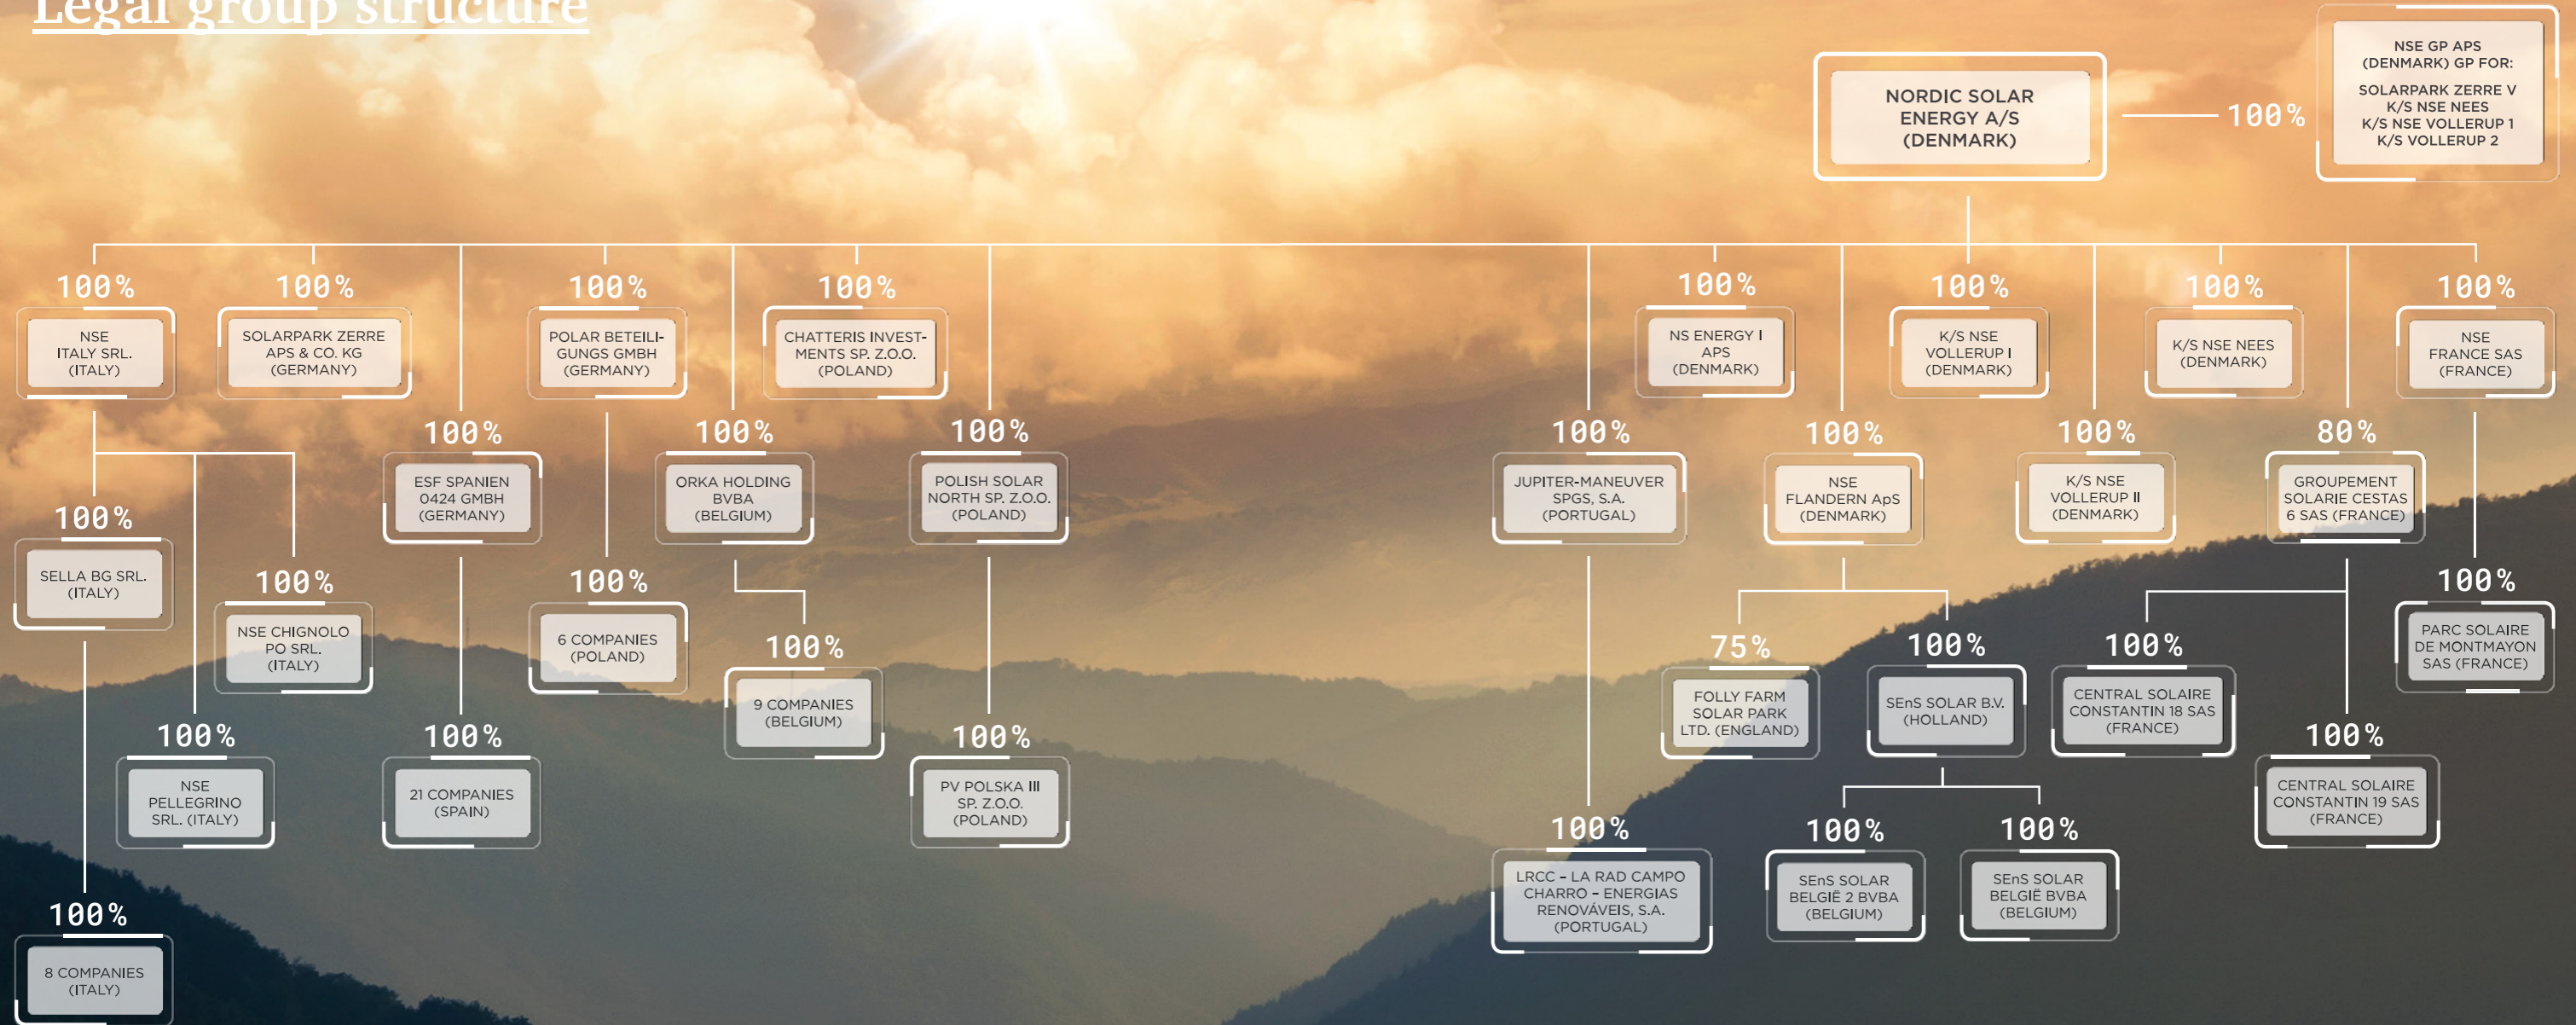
Legal group structure

NORDIC SOLAR ENERGY A/S (DENMARK)

100%

NSE GP APS (DENMARK) GP FOR:
SOLARPARK ZERRE V
K/S NSE NEES
K/S NSE VOLLERUP 1
K/S VOLLERUP 2

100%
NSE ITALY SRL. (ITALY)

100%
SOLARPARK ZERRE APS & CO. KG (GERMANY)

100%
POLAR BETEILIGUNGS GMBH (GERMANY)

100%
CHATTERIS INVESTMENTS SP. Z.O.O. (POLAND)

100%
NS ENERGY I APS (DENMARK)

100%
K/S NSE VOLLERUP I (DENMARK)

100%
K/S NSE NEES (DENMARK)

100%
NSE FRANCE SAS (FRANCE)

100%
ESF SPANIEN 0424 GMBH (GERMANY)

100%
ORKA HOLDING BVBA (BELGIUM)

100%
POLISH SOLAR NORTH SP. Z.O.O. (POLAND)

100%
JUPITER-MANEUVER SPGS, S.A. (PORTUGAL)

100%
NSE FLANDERN ApS (DENMARK)

100%
K/S NSE VOLLERUP II (DENMARK)

80%
GROUPEMENT SOLARIE CESTAS 6 SAS (FRANCE)

100%
SELLA BG SRL. (ITALY)

100%
NSE CHIGNOLO PO SRL. (ITALY)

100%
6 COMPANIES (POLAND)

100%
9 COMPANIES (BELGIUM)

75%
FOLLY FARM SOLAR PARK LTD. (ENGLAND)

100%
SEnS SOLAR B.V. (HOLLAND)

100%
CENTRAL SOLAIRE CONSTANTIN 18 SAS (FRANCE)

100%
PARC SOLAIRE DE MONTMAYON SAS (FRANCE)

100%
NSE PELLEGRINO SRL. (ITALY)

100%
21 COMPANIES (SPAIN)

100%
PV POLSKA III SP. Z.O.O. (POLAND)

100%
CENTRAL SOLAIRE CONSTANTIN 19 SAS (FRANCE)

100%
LRCC – LA RAD CAMPO CHARRO – ENERGIAS RENOVÁVEIS, S.A. (PORTUGAL)

100%
SEnS SOLAR BELGIË 2 BVBA (BELGIUM)

100%
SEnS SOLAR BELGIË BVBA (BELGIUM)

100%
8 COMPANIES (ITALY)